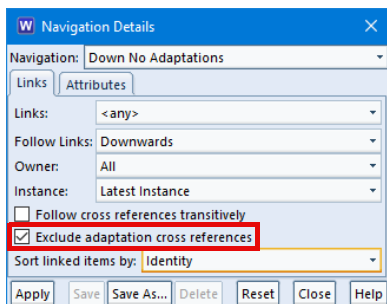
W Navigation Details

Navigation: Down No Adaptations

Links | Attributes

Links: <any>

Follow Links: Downwards

Owner: All

Instance: Latest Instance

Follow cross references transitively

Exclude adaptation cross references

Sort linked items by: Identity

Apply | Save | Save As... | Delete | Reset | Close | Help